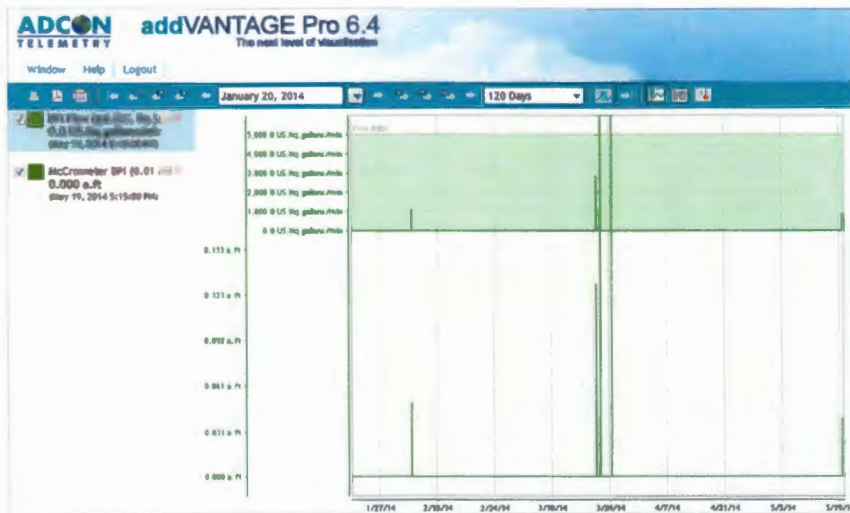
ADCON TELEMETRY

addVANTAGE Pro 6.4

The next level of visualisation

Window Help Logout

January 20, 2014

120 Days

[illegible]
(May 19, 2014 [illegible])

McCrometer BPI (0.01 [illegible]
0.000 a.ft
(May 19, 2014 5:15:00 PM)

5,000.0 US liq. gallons/min
4,000.0 US liq. gallons/min
3,000.0 US liq. gallons/min
2,000.0 US liq. gallons/min
1,000.0 US liq. gallons/min
0.0 US liq. gallons/min

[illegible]

0.153 a.ft
0.123 a.ft
0.092 a.ft
0.061 a.ft
0.031 a.ft
0.000 a.ft

1/27/14 2/10/14 2/24/14 3/10/14 3/24/14 4/7/14 4/21/14 5/5/14 5/19/1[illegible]